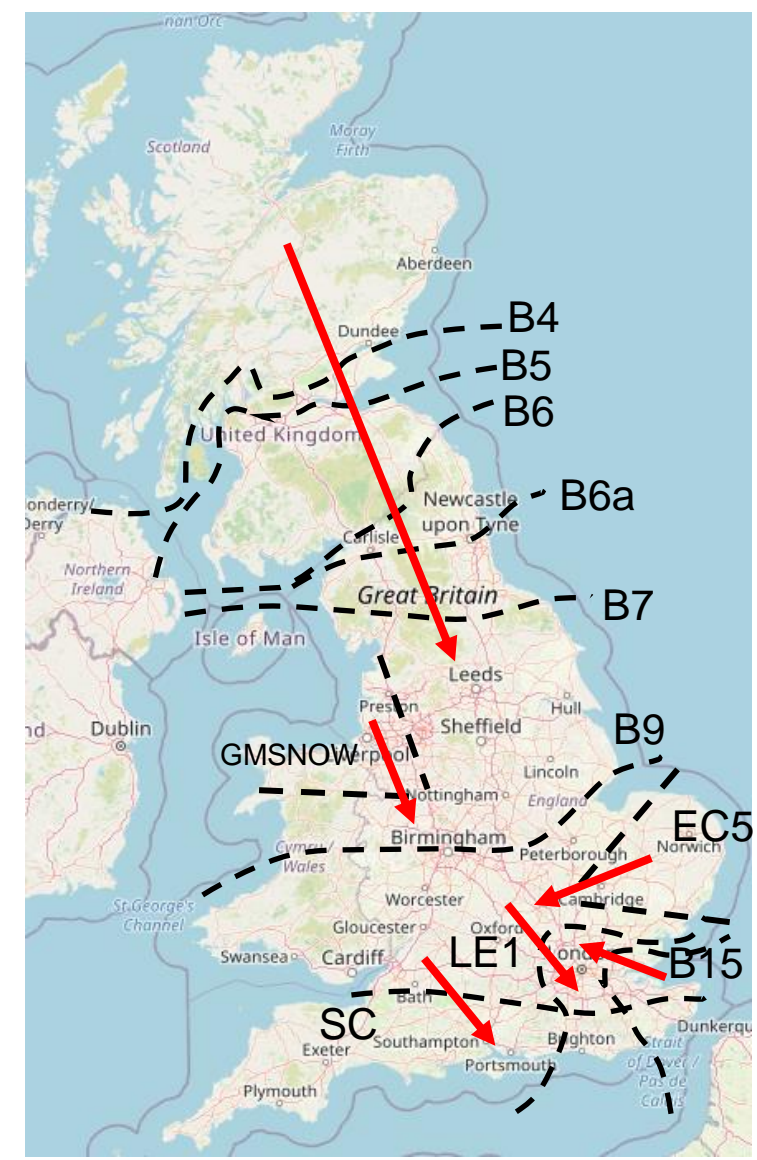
nan Orc
Scotland
Moray Firth
Aberdeen
B4
Dundee
B5
B6
United Kingdom
onderry/ Derry
Newcastle upon Tyne
B6a
Carlisle
Northern Ireland
Great Britain
B7
Isle of Man
Leeds
B9
Preston
Sheffield
Hull
nd
Dublin
GMSNOW
erpool
Lincoln
Nottingham
England
EC5
Birmingham
Norwich
Cymru / Wales
Peterborough
St George's Channel
Worcester
Cambridge
Gloucester
Oxford
Swansea
Cardiff
LE1
ondo
B15
Bath
SC
Dunkerqu
Exeter
Southampton
Brighton
Portsmouth
Strait of Dover / Pas de Calais
Plymouth